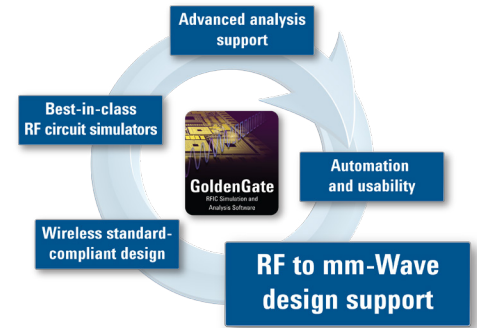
Advanced analysis support

Best-in-class RF circuit simulators

GoldenGate
RFIC Simulation and Analysis Software

Automation and usability

Wireless standard-compliant design

RF to mm-Wave design support